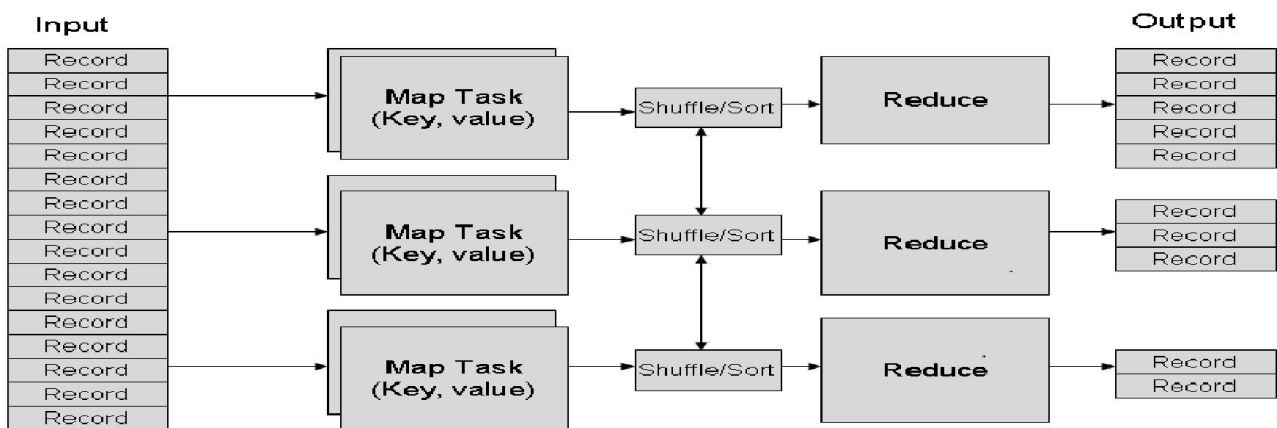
Input

Record
Record
Record
Record
Record
Record
Record
Record
Record
Record
Record
Record
Record
Record
Record
Record

Map Task
(Key, value)

Map Task
(Key, value)

Map Task
(Key, value)

Shuffle/Sort

Shuffle/Sort

Shuffle/Sort

Reduce

Reduce

Reduce

Output

Record
Record
Record
Record
Record

Record
Record
Record

Record
Record